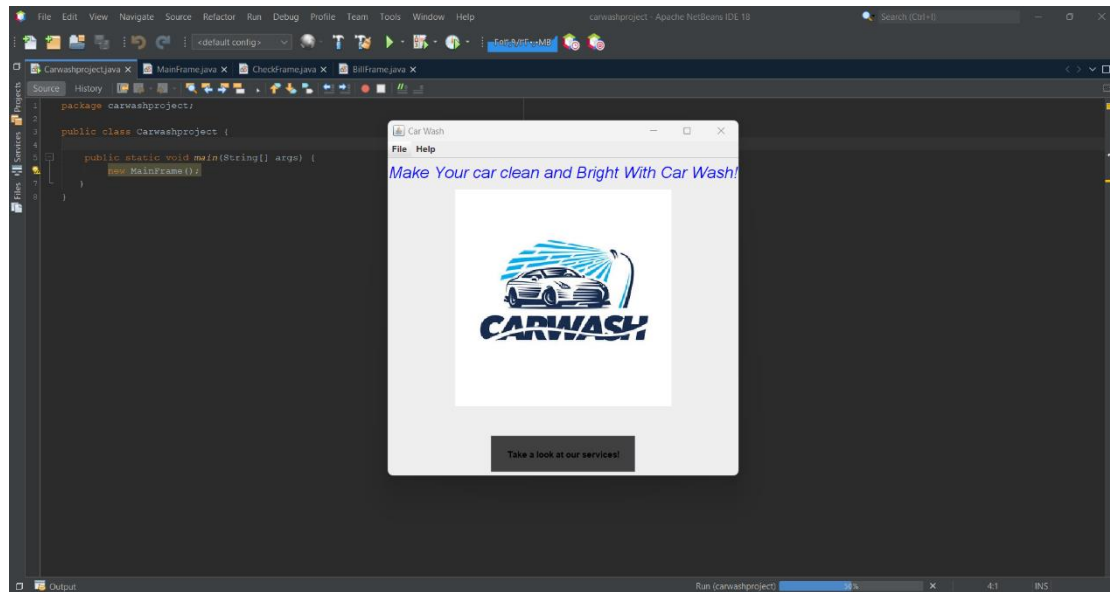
File Edit View Navigate Source Refactor Run Debug Profile Team Tools Window Help

carwashproject - Apache NetBeans IDE 18

Search (Ctrl+I)

<default config>

Carwashproject.java × MainFrame.java × CheckFrame.java × BillFrame.java ×

Source History

Projects Services Files

1 package carwashproject;
2
3 public class Carwashproject {
4
5 public static void main(String[] args) {
6 new MainFrame();
7 }
8 }

Car Wash

File Help

Make Your car clean and Bright With Car Wash!

CARWASH

Take a look at our services!

Output

Run (carwashproject)

4:1 INS